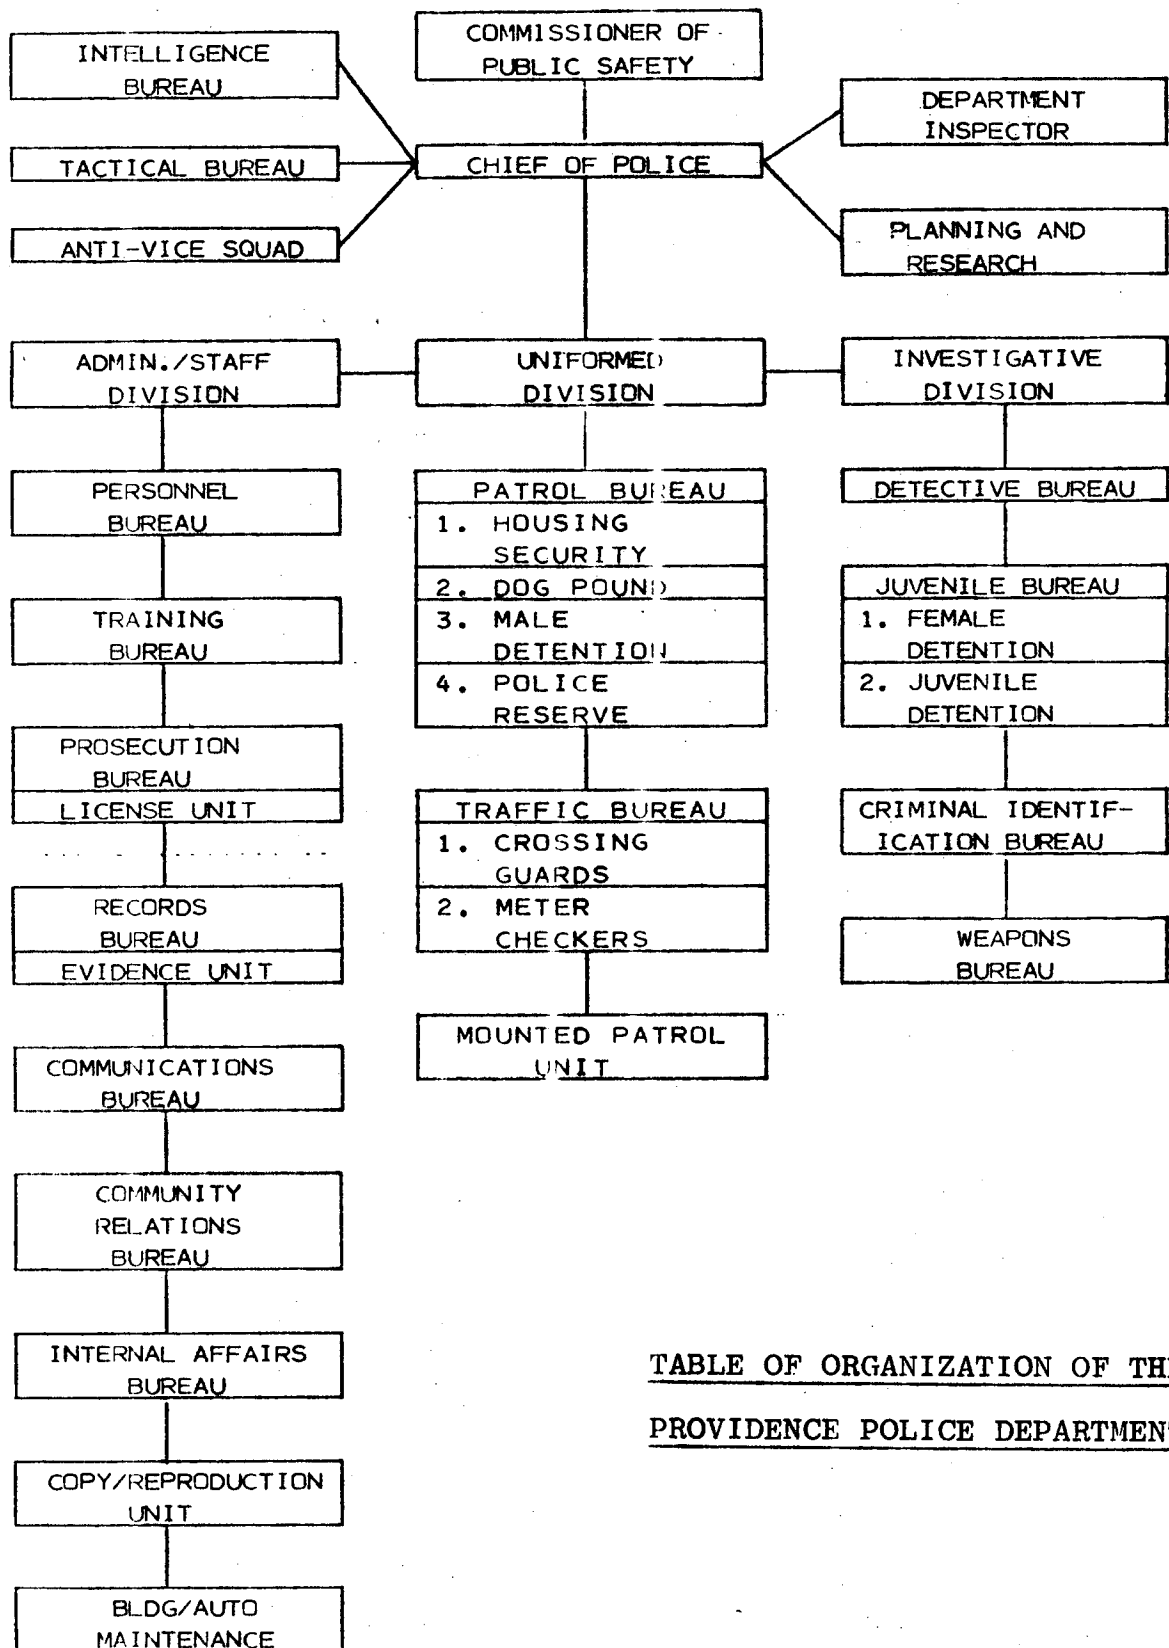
COMMISSIONER OF PUBLIC SAFETY

INTELLIGENCE BUREAU

TACTICAL BUREAU

ANTI-VICE SQUAD

CHIEF OF POLICE

DEPARTMENT INSPECTOR

PLANNING AND RESEARCH

ADMIN./STAFF DIVISION

UNIFORMED DIVISION

INVESTIGATIVE DIVISION

PERSONNEL BUREAU

TRAINING BUREAU

PROSECUTION BUREAU
LICENSE UNIT

RECORDS BUREAU
EVIDENCE UNIT

COMMUNICATIONS BUREAU

COMMUNITY RELATIONS BUREAU

INTERNAL AFFAIRS BUREAU

COPY/REPRODUCTION UNIT

BLDG/AUTO MAINTENANCE

PATROL BUREAU
1. HOUSING SECURITY
2. DOG POUND
3. MALE DETENTION
4. POLICE RESERVE

TRAFFIC BUREAU
1. CROSSING GUARDS
2. METER CHECKERS

MOUNTED PATROL UNIT

DETECTIVE BUREAU

JUVENILE BUREAU
1. FEMALE DETENTION
2. JUVENILE DETENTION

CRIMINAL IDENTIFICATION BUREAU

WEAPONS BUREAU

TABLE OF ORGANIZATION OF TH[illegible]

PROVIDENCE POLICE DEPARTMEN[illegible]